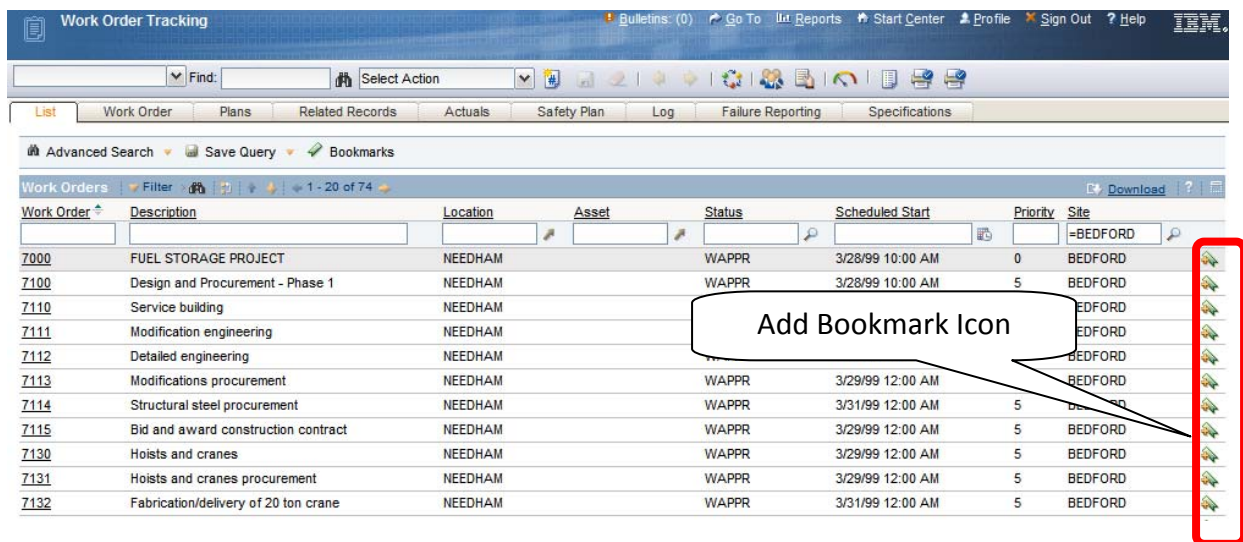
Work Order Tracking

Bulletins: (0) Go To Reports Start Center Profile Sign Out ? Help IBM.

Find: Select Action

List | Work Order | Plans | Related Records | Actuals | Safety Plan | Log | Failure Reporting | Specifications

Advanced Search Save Query Bookmarks

Work Orders Filter 1 - 20 of 74 Download ?

| Work Order | Description | Location | Asset | Status | Scheduled Start | Priority | Site |
|---|---|---|---|---|---|---|---|
| | | | | | | | =BEDFORD |
| 7000 | FUEL STORAGE PROJECT | NEEDHAM | | WAPPR | 3/28/99 10:00 AM | 0 | BEDFORD |
| 7100 | Design and Procurement - Phase 1 | NEEDHAM | | WAPPR | 3/28/99 10:00 AM | 5 | BEDFORD |
| 7110 | Service building | NEEDHAM | | | | | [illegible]EDFORD |
| 7111 | Modification engineering | NEEDHAM | | | | | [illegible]EDFORD |
| 7112 | Detailed engineering | NEEDHAM | | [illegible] | | | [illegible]EDFORD |
| 7113 | Modifications procurement | NEEDHAM | | WAPPR | 3/29/99 12:00 AM | | BEDFORD |
| 7114 | Structural steel procurement | NEEDHAM | | WAPPR | 3/31/99 12:00 AM | 5 | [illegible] |
| 7115 | Bid and award construction contract | NEEDHAM | | WAPPR | 3/29/99 12:00 AM | 5 | BEDFORD |
| 7130 | Hoists and cranes | NEEDHAM | | WAPPR | 3/29/99 12:00 AM | 5 | BEDFORD |
| 7131 | Hoists and cranes procurement | NEEDHAM | | WAPPR | 3/29/99 12:00 AM | 5 | BEDFORD |
| 7132 | Fabrication/delivery of 20 ton crane | NEEDHAM | | WAPPR | 3/31/99 12:00 AM | 5 | BEDFORD |

Add Bookmark Icon